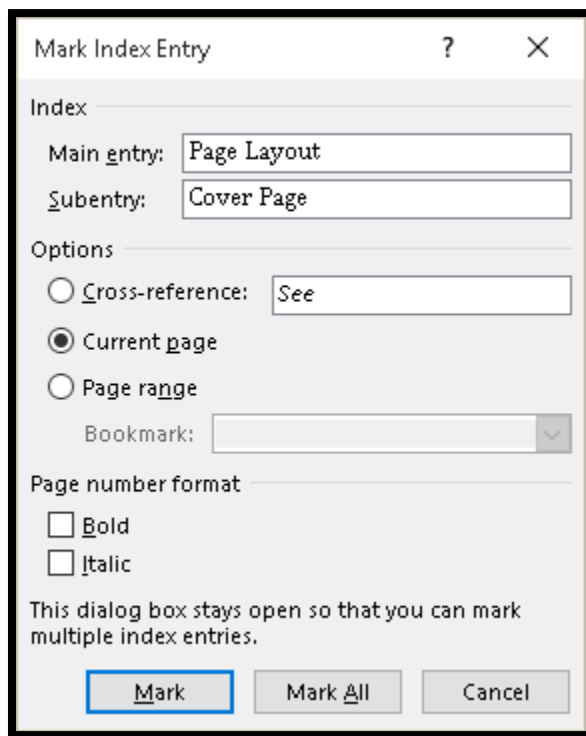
Mark Index Entry

?

X

Index

Main entry: Page Layout

Subentry: Cover Page

Options

Cross-reference: See

Current page

Page range

Bookmark:

Page number format

Bold

Italic

This dialog box stays open so that you can mark multiple index entries.

Mark

Mark All

Cancel